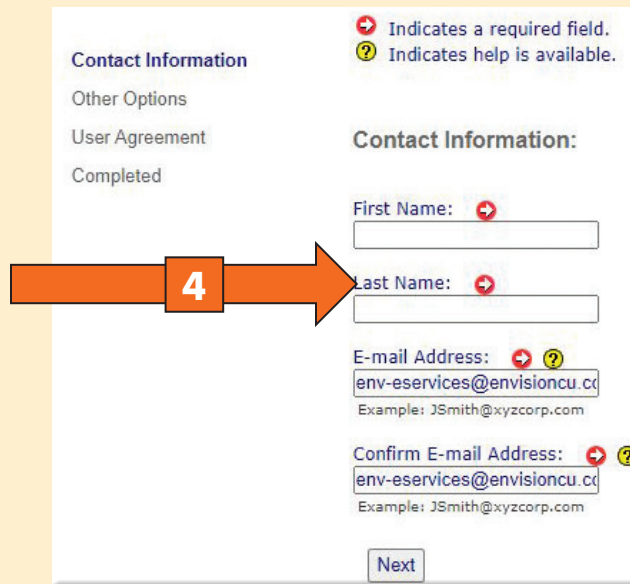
Indicates a required field.
Indicates help is available.

Contact Information
Other Options
User Agreement
Completed

Contact Information:

First Name:

4

Last Name:

E-mail Address:
env-eservices@envisioncu.cc
Example: JSmith@xyzcorp.com

Confirm E-mail Address:
env-eservices@envisioncu.cc
Example: JSmith@xyzcorp.com

Next